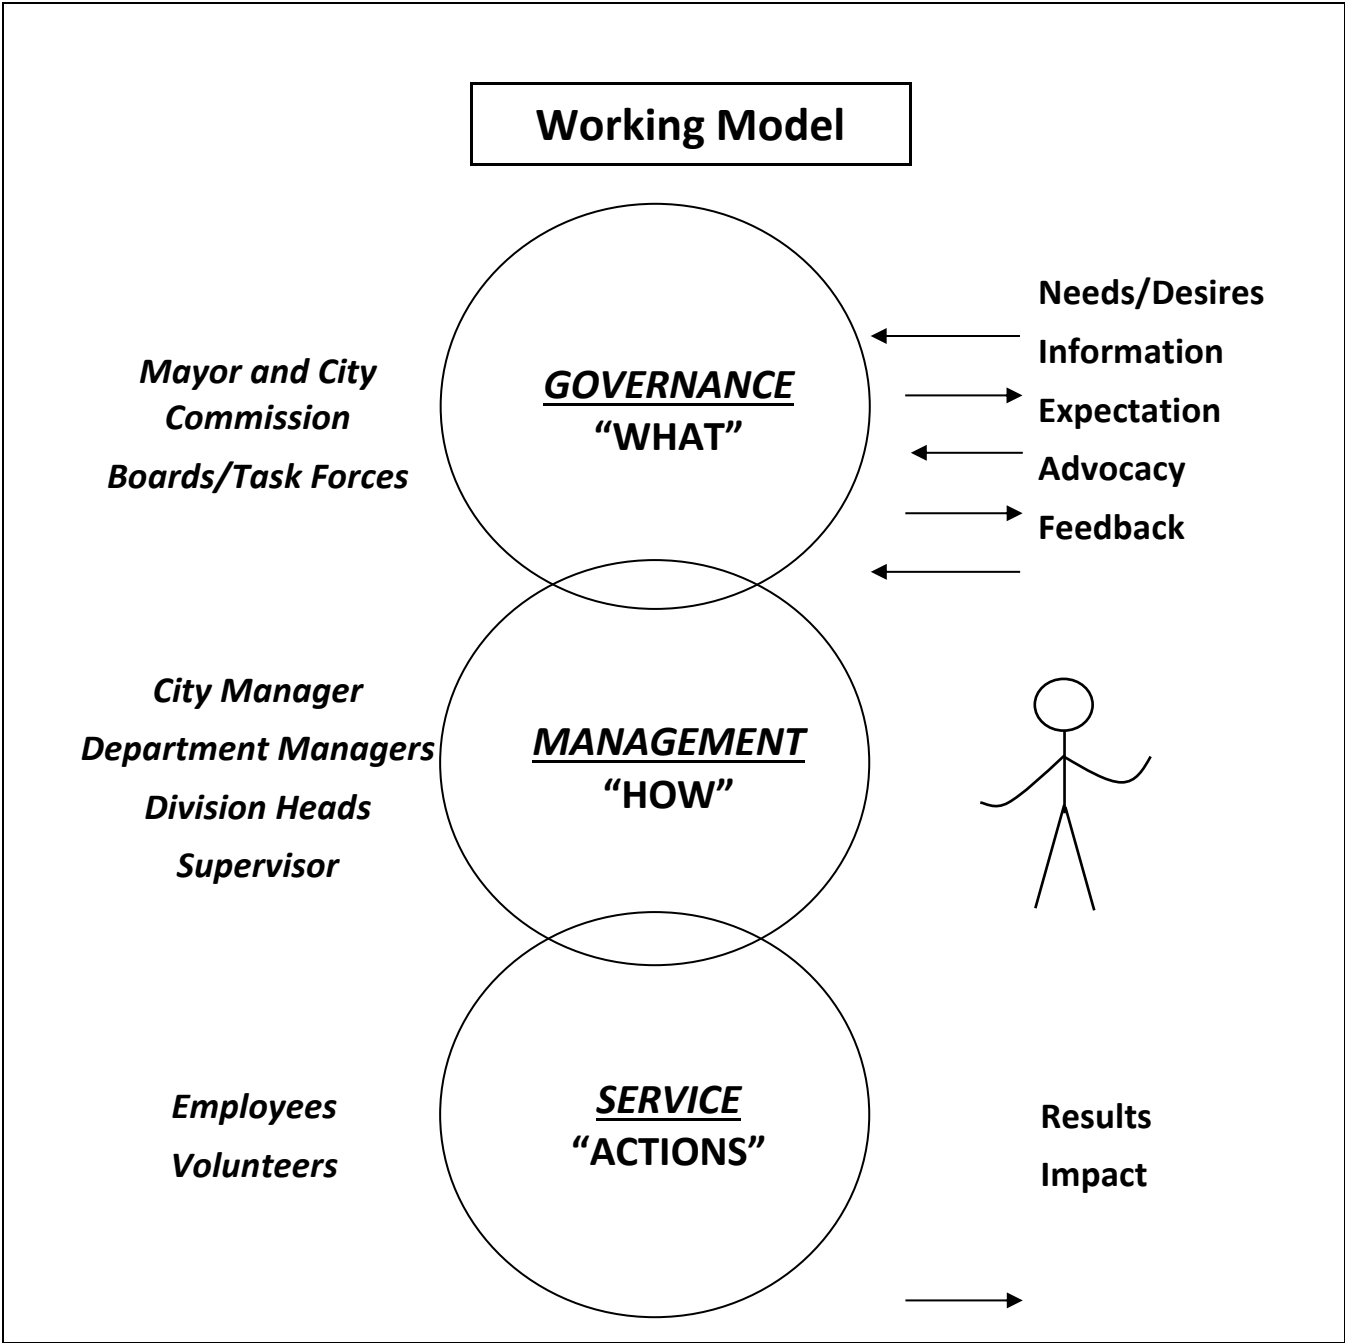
Working Model

Mayor and City Commission

Boards/Task Forces

GOVERNANCE
"WHAT"

Needs/Desires

Information

Expectation

Advocacy

Feedback

City Manager

Department Managers

Division Heads

Supervisor

MANAGEMENT
"HOW"

Employees

Volunteers

SERVICE
"ACTIONS"

Results

Impact